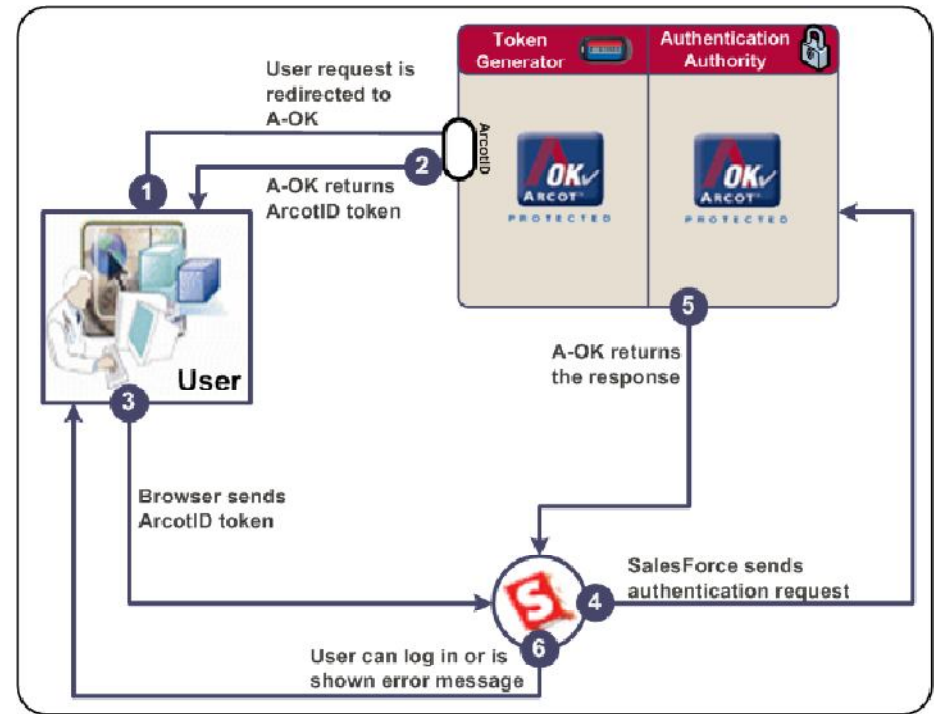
Token Generator

Authentication Authority

User request is redirected to A-OK

ArcotID

1

2

A-OK returns ArcotID token

OK ARCOT PROTECTED

OK ARCOT PROTECTED

User

3

5

A-OK returns the response

Browser sends ArcotID token

SalesForce sends authentication request

S

4

6

User can log in or is shown error message